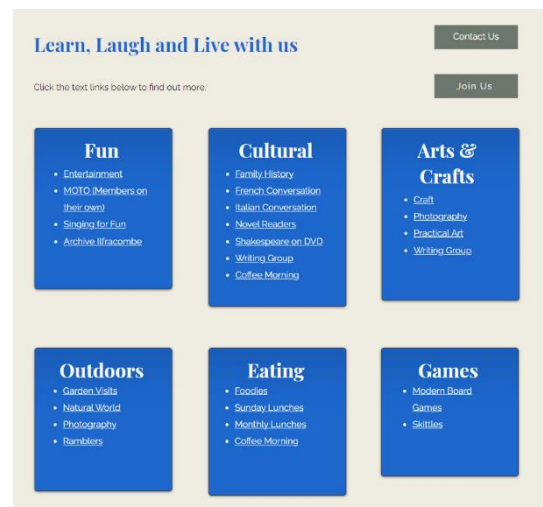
Learn, Laugh and Live with us

Contact Us

Click the text links below to find out more.

Join Us

Fun

- Entertainment
- MOTO (Members on their own)
- Singing for Fun
- Archive Ilfracombe

Cultural

- Family History
- French Conversation
- Italian Conversation
- Novel Readers
- Shakespeare on DVD
- Writing Group
- Coffee Morning

Arts & Crafts

- Craft
- Photography
- Practical Art
- Writing Group

Outdoors

- Garden Visits
- Natural World
- Photography
- Ramblers

Eating

- Foodies
- Sunday Lunches
- Monthly Lunches
- Coffee Morning

Games

- Modern Board Games
- Skittles